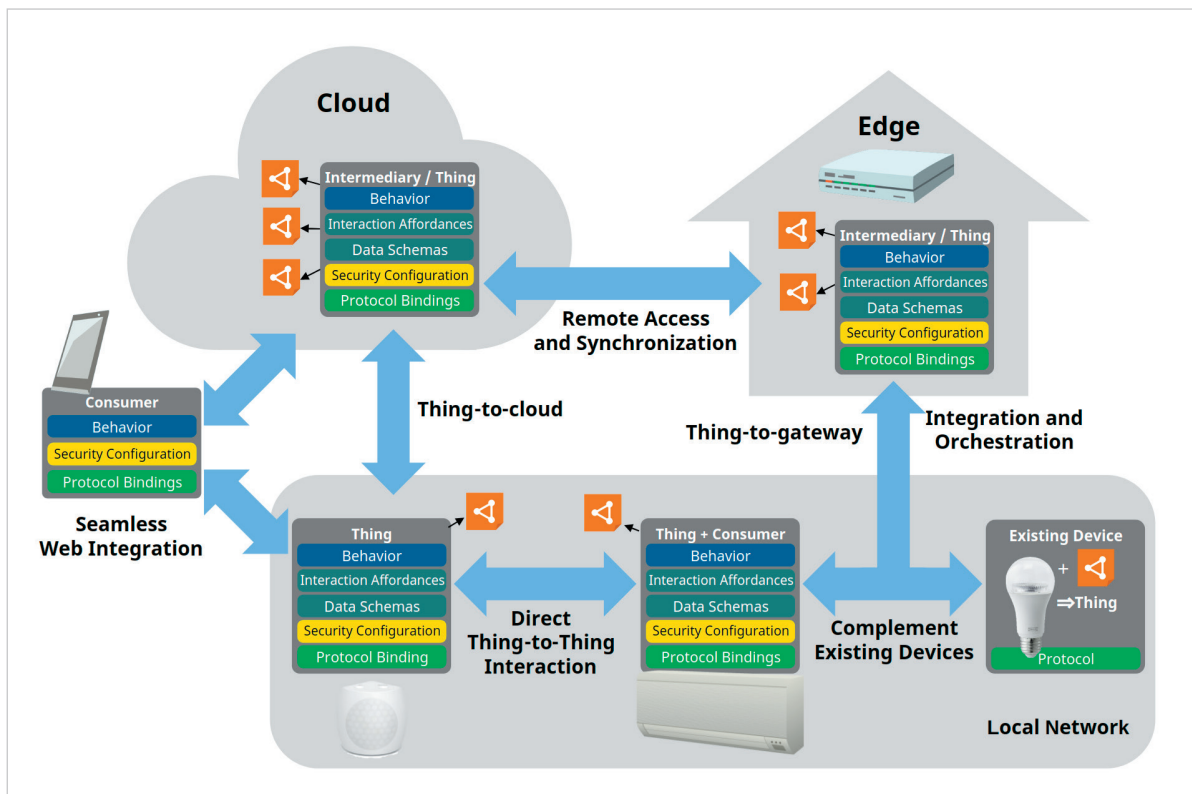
Cloud

Intermediary / Thing
Behavior
Interaction Affordances
Data Schemas
Security Configuration
Protocol Bindings

Edge

Intermediary / Thing
Behavior
Interaction Affordances
Data Schemas
Security Configuration
Protocol Bindings

Remote Access and Synchronization

Consumer
Behavior
Security Configuration
Protocol Bindings

Seamless Web Integration

Thing-to-cloud

Thing-to-gateway

Integration and Orchestration

Thing
Behavior
Interaction Affordances
Data Schemas
Security Configuration
Protocol Binding

Direct Thing-to-Thing Interaction

Thing + Consumer
Behavior
Interaction Affordances
Data Schemas
Security Configuration
Protocol Bindings

Complement Existing Devices

Existing Device
+
⇒Thing
Protocol

Local Network